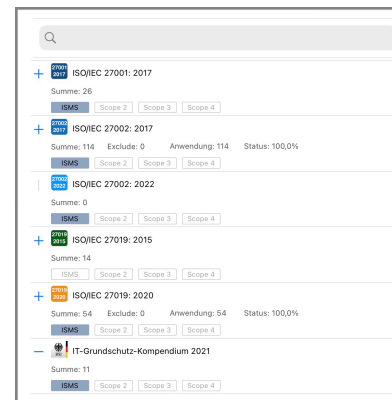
+ 27001 2017 ISO/IEC 27001: 2017
Summe: 26
ISMS Scope 2 Scope 3 Scope 4

+ 27002 2017 ISO/IEC 27002: 2017
Summe: 114 Exclude: 0 Anwendung: 114 Status: 100,0%
ISMS Scope 2 Scope 3 Scope 4

27002 2022 ISO/IEC 27002: 2022
Summe: 0
ISMS Scope 2 Scope 3 Scope 4

+ 27019 2015 ISO/IEC 27019: 2015
Summe: 14
ISMS Scope 2 Scope 3 Scope 4

+ 27019 2020 ISO/IEC 27019: 2020
Summe: 54 Exclude: 0 Anwendung: 54 Status: 100,0%
ISMS Scope 2 Scope 3 Scope 4

— IT-Grundschutz-Kompendium 2021
Summe: 11
ISMS Scope 2 Scope 3 Scope 4